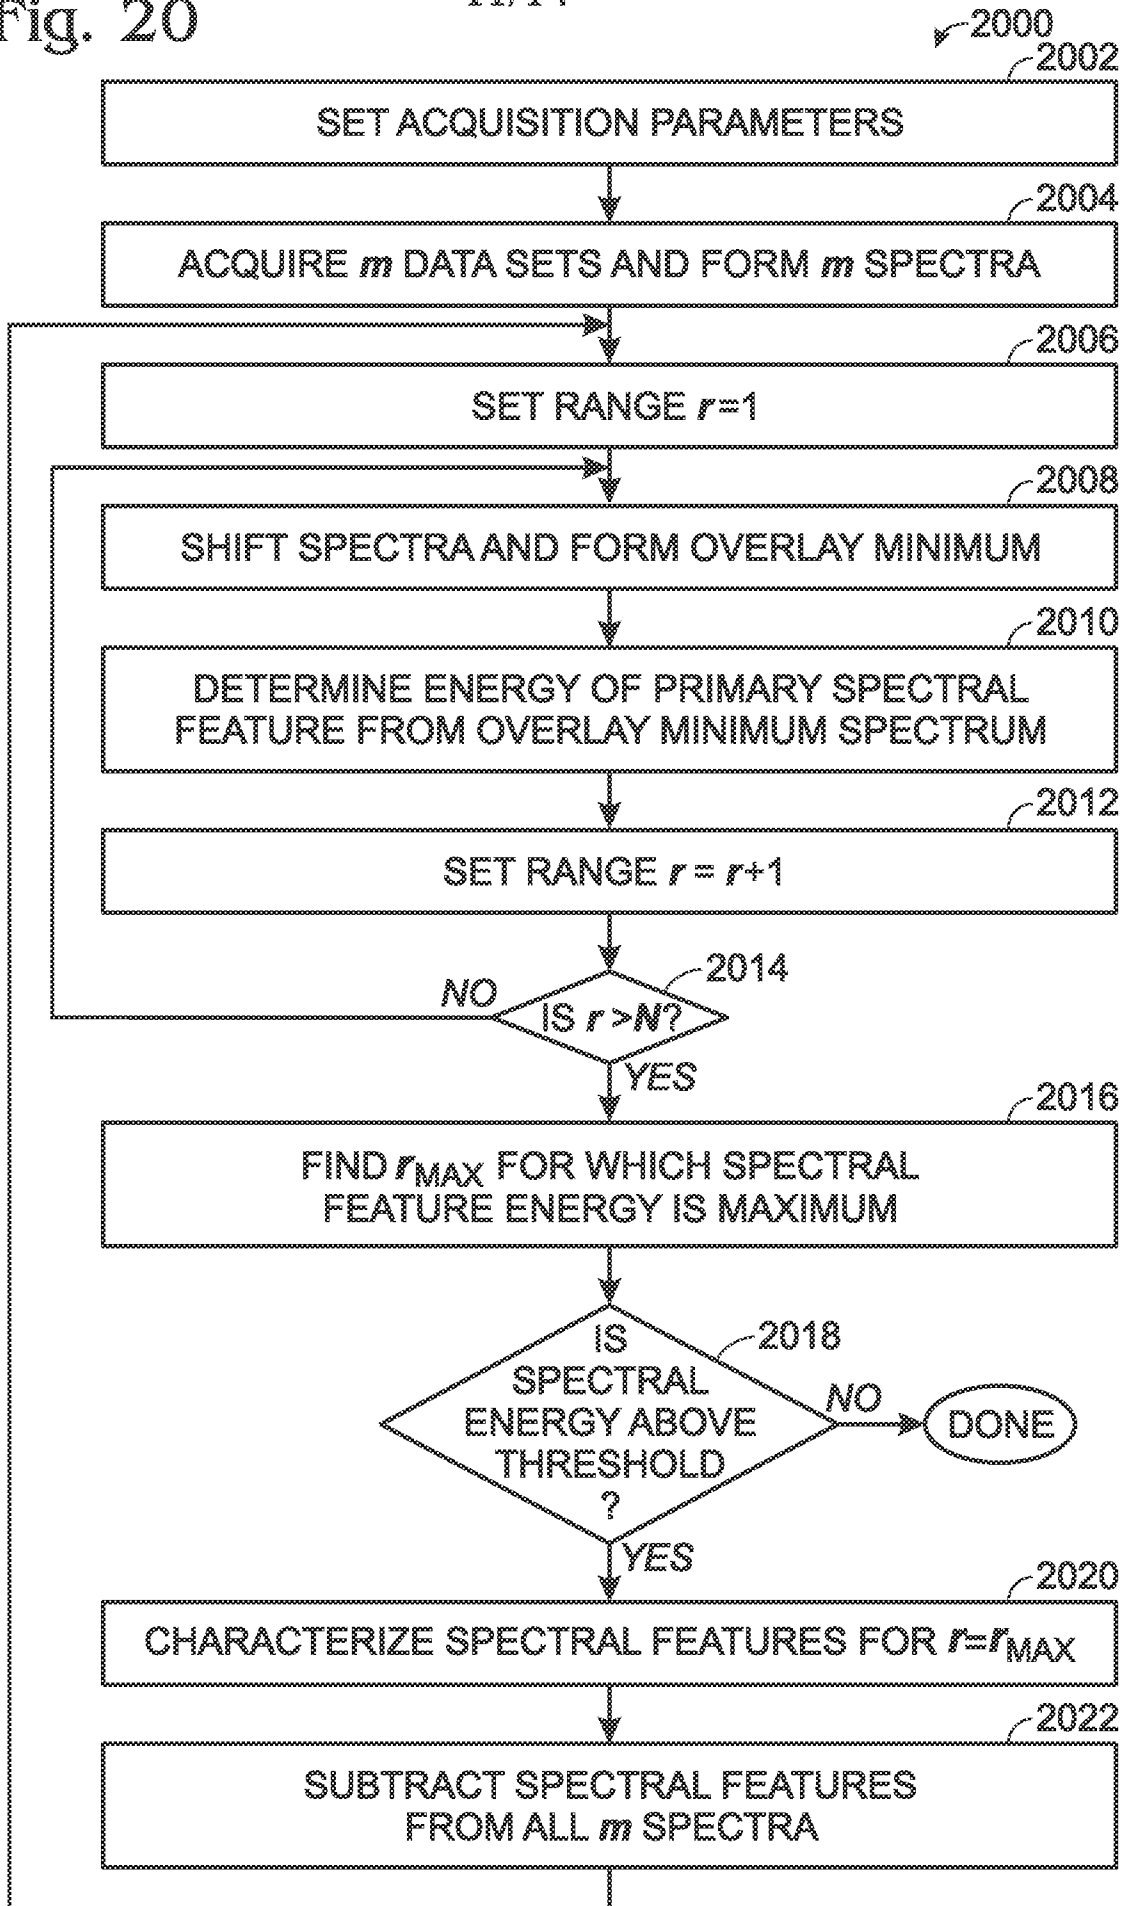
Fig. 20

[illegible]

2000

2002
SET ACQUISITION PARAMETERS

2004
ACQUIRE $m$ DATA SETS AND FORM $m$ SPECTRA

2006
SET RANGE $r$=1

2008
SHIFT SPECTRA AND FORM OVERLAY MINIMUM

2010
DETERMINE ENERGY OF PRIMARY SPECTRAL FEATURE FROM OVERLAY MINIMUM SPECTRUM

2012
SET RANGE $r$ = $r$+1

2014
IS $r$ >$N$?
NO
YES

2016
FIND $r_{MAX}$ FOR WHICH SPECTRAL FEATURE ENERGY IS MAXIMUM

2018
IS SPECTRAL ENERGY ABOVE THRESHOLD ?
NO
DONE
YES

2020
CHARACTERIZE SPECTRAL FEATURES FOR $r$=$r_{MAX}$

2022
SUBTRACT SPECTRAL FEATURES FROM ALL $m$ SPECTRA